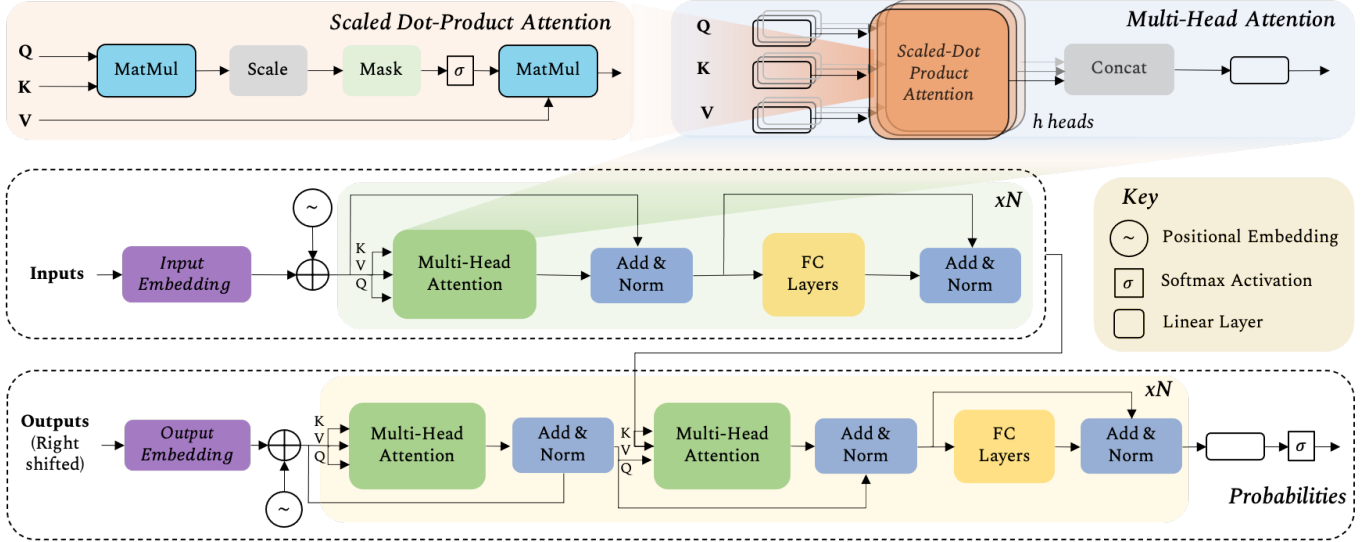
Scaled Dot-Product Attention

Q
K
V
MatMul
Scale
Mask
$\sigma$
MatMul

Multi-Head Attention

Q
K
V
Scaled-Dot Product Attention
h heads
Concat

xN

Inputs
Input Embedding
K
V
Q
Multi-Head Attention
Add & Norm
FC Layers
Add & Norm

Key
Positional Embedding
$\sigma$ Softmax Activation
Linear Layer

xN

Outputs (Right shifted)
Output Embedding
K
V
Q
Multi-Head Attention
Add & Norm
K
V
Q
Multi-Head Attention
Add & Norm
FC Layers
Add & Norm
$\sigma$

Probabilities